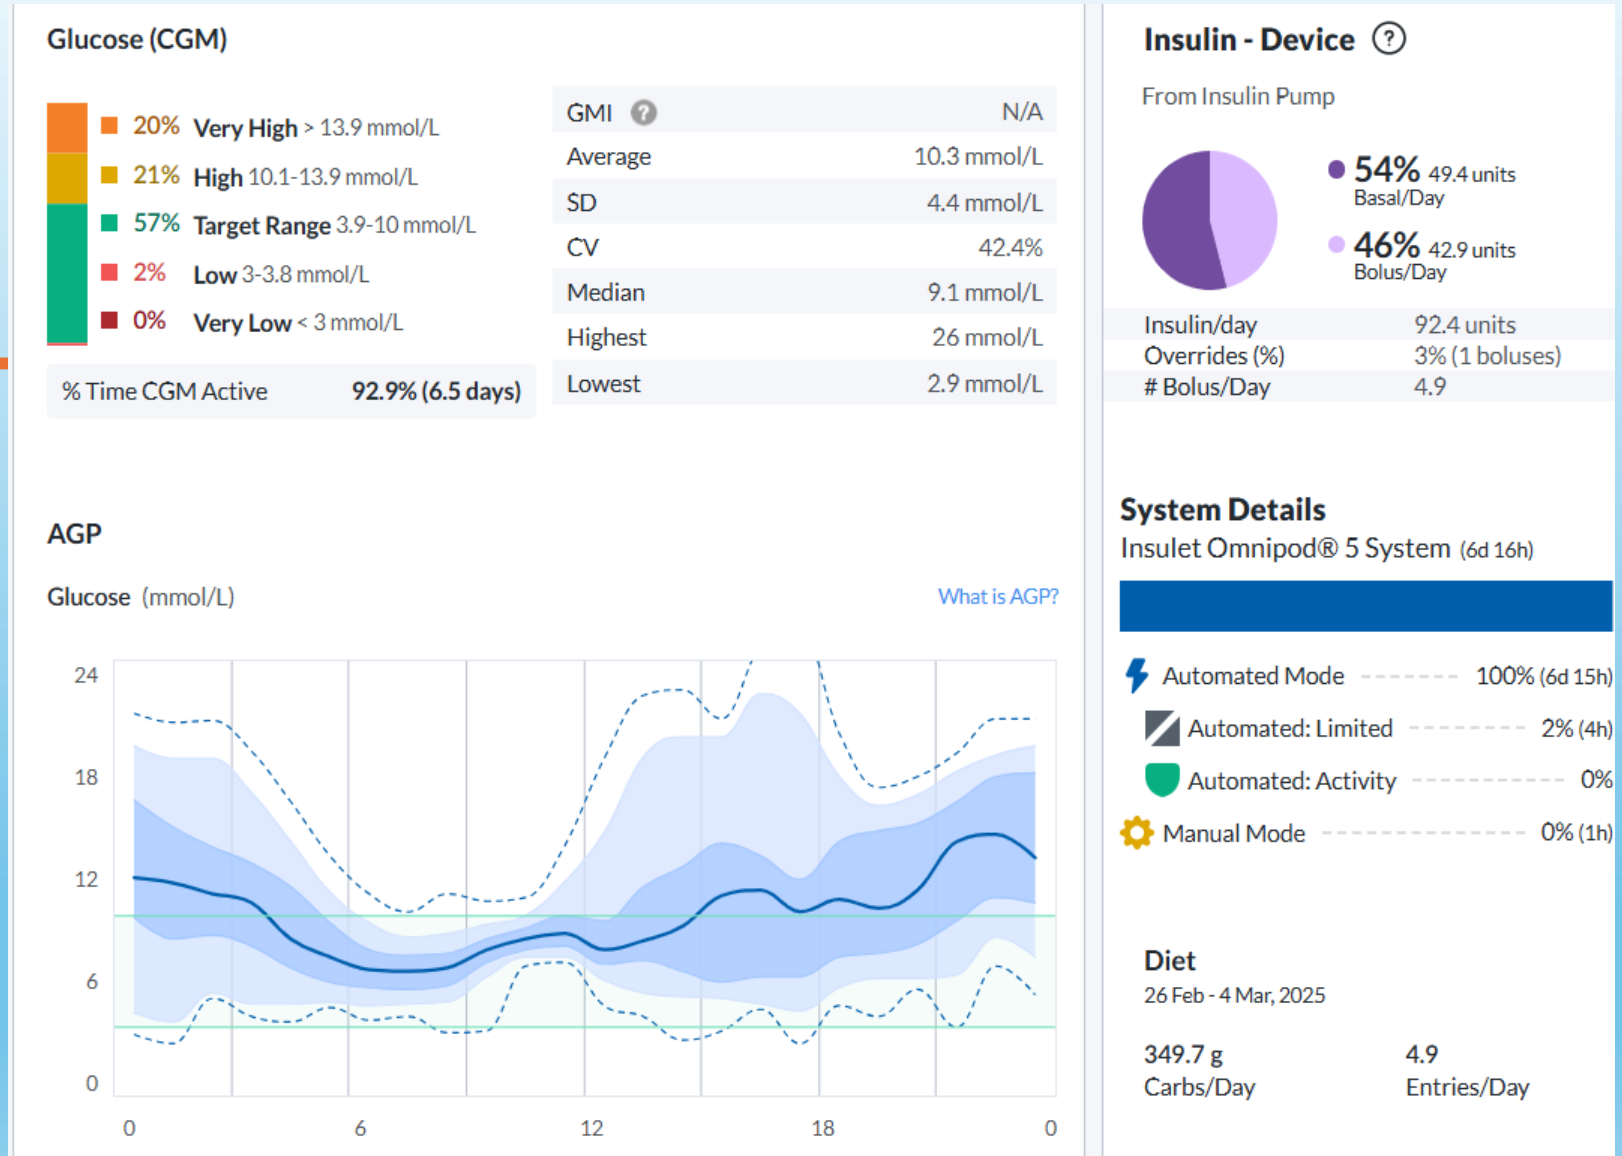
Glucose (CGM)

20% Very High > 13.9 mmol/L
21% High 10.1-13.9 mmol/L
57% Target Range 3.9-10 mmol/L
2% Low 3-3.8 mmol/L
0% Very Low < 3 mmol/L

% Time CGM Active 92.9% (6.5 days)

| GMI | N/A |
|---|---|
| Average | 10.3 mmol/L |
| SD | 4.4 mmol/L |
| CV | 42.4% |
| Median | 9.1 mmol/L |
| Highest | 26 mmol/L |
| Lowest | 2.9 mmol/L |

AGP

Glucose (mmol/L)

What is AGP?

24
18
12
6
0

0 6 12 18 0

Insulin - Device

From Insulin Pump

54% 49.4 units Basal/Day
46% 42.9 units Bolus/Day

| Insulin/day | 92.4 units |
|---|---|
| Overrides (%) | 3% (1 boluses) |
| # Bolus/Day | 4.9 |

System Details
Insulet Omnipod® 5 System (6d 16h)

Automated Mode 100% (6d 15h)
Automated: Limited 2% (4h)
Automated: Activity 0%
Manual Mode 0% (1h)

Diet
26 Feb - 4 Mar, 2025

349.7 g
Carbs/Day

4.9
Entries/Day